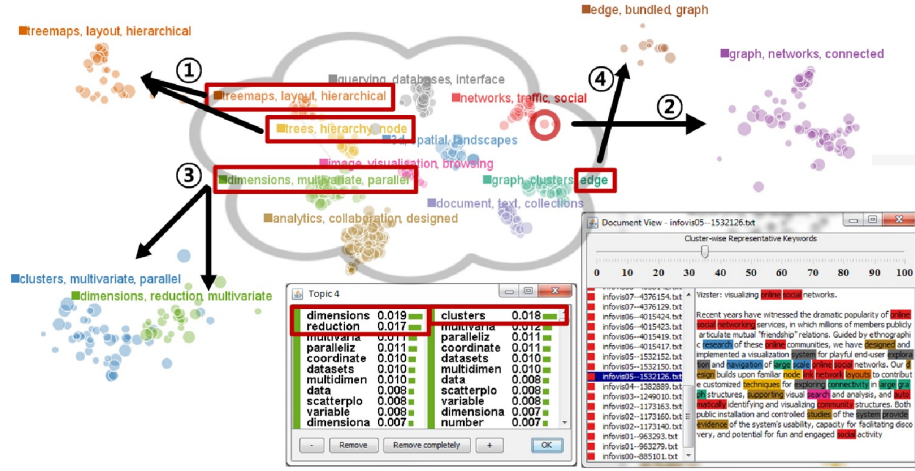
edge, bundled, graph

treemaps, layout, hierarchical

graph, networks, connected

1

4

querying, databases, interface

treemaps, layout, hierarchical

networks, traffic, social

2

trees, hierarchy, node

3D, spatial, landscapes

image, visualization, browsing

3

dimensions, multivariate, parallel

graph, clusters, edge

document, text, collections

analytics, collaboration, designed

clusters, multivariate, parallel

dimensions, reduction, multivariate

Topic 4

| | | | |
|---|---|---|---|
| dimensions | 0.019 | clusters | 0.018 |
| reduction | 0.017 | multivaria | 0.011 |
| multivaria | 0.011 | paralleliz | 0.011 |
| paralleliz | 0.011 | coordinate | 0.011 |
| coordinate | 0.010 | datasets | 0.011 |
| datasets | 0.010 | multidimen | 0.010 |
| multidimen | 0.010 | data | 0.008 |
| data | 0.008 | scatterplo | 0.008 |
| scatterplo | 0.008 | variable | 0.008 |
| variable | 0.008 | dimensiona | 0.008 |
| dimensiona | 0.007 | number | 0.007 |

- Remove Remove completely + OK

Document View - infovis05---1532126.txt

Cluster-wise Representative Keywords

0 10 20 30 40 50 60 70 80 90 100

infovis07---4376154.txt
infovis07---4376129.txt
infovis06---4015424.txt
infovis06---4015423.txt
infovis06---4015417.txt
infovis05---1532152.txt
infovis05---1532150.txt
infovis05---1532126.txt
infovis04---1382889.txt
infovis03---1249010.txt
infovis02---1173163.txt
infovis02---1173160.txt
infovis02---1173140.txt
infovis01---963293.txt
infovis01---963279.txt
infovis00---885101.txt

Vizster: visualizing online social networks.

Recent years have witnessed the dramatic popularity of online social networking services, in which millions of members publicly articulate mutual "friendship" relations. Guided by ethnographic research of these online communities, we have designed and implemented a visualization system for playful end-user exploration and navigation of large scale online social networks. Our design builds upon familiar node link network layouts to contribute customized techniques for exploring connectivity in large graph structures, supporting visual search and analysis, and automatically identifying and visualizing community structures. Both public installation and controlled studies of the system provide evidence of the system's usability, capacity for facilitating discovery, and potential for fun and engaged social activity